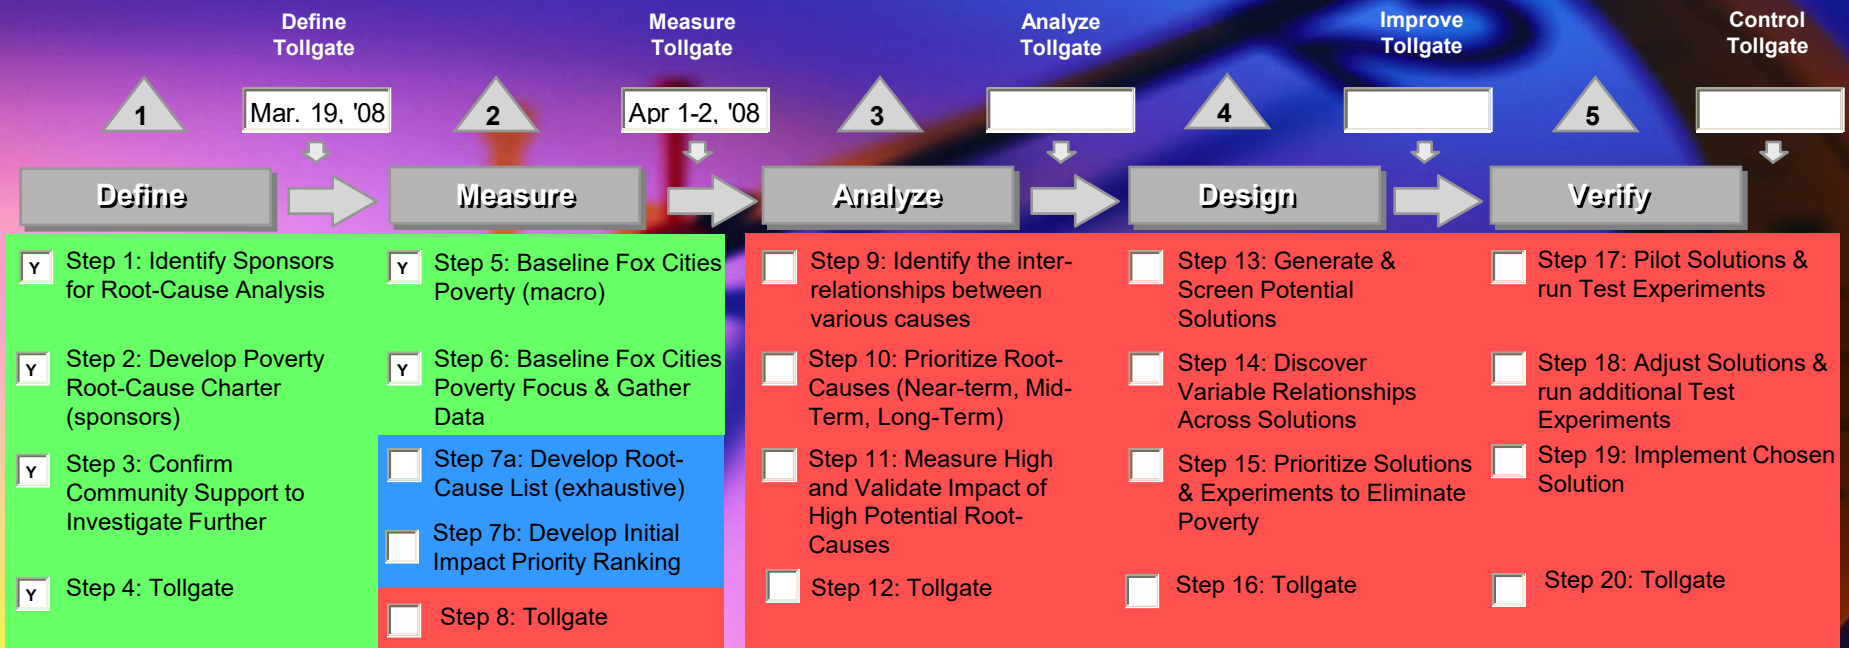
Define Tollgate

Measure Tollgate

Analyze Tollgate

Improve Tollgate

Control Tollgate

1

Mar. 19, '08

2

Apr 1-2, '08

3

4

5

Define

Measure

Analyze

Design

Verify

Y Step 1: Identify Sponsors for Root-Cause Analysis

Y Step 2: Develop Poverty Root-Cause Charter (sponsors)

Y Step 3: Confirm Community Support to Investigate Further

Y Step 4: Tollgate

Y Step 5: Baseline Fox Cities Poverty (macro)

Y Step 6: Baseline Fox Cities Poverty Focus & Gather Data

Step 7a: Develop Root-Cause List (exhaustive)

Step 7b: Develop Initial Impact Priority Ranking

Step 8: Tollgate

Step 9: Identify the inter-relationships between various causes

Step 10: Prioritize Root-Causes (Near-term, Mid-Term, Long-Term)

Step 11: Measure High and Validate Impact of High Potential Root-Causes

Step 12: Tollgate

Step 13: Generate & Screen Potential Solutions

Step 14: Discover Variable Relationships Across Solutions

Step 15: Prioritize Solutions & Experiments to Eliminate Poverty

Step 16: Tollgate

Step 17: Pilot Solutions & run Test Experiments

Step 18: Adjust Solutions & run additional Test Experiments

Step 19: Implement Chosen Solution

Step 20: Tollgate